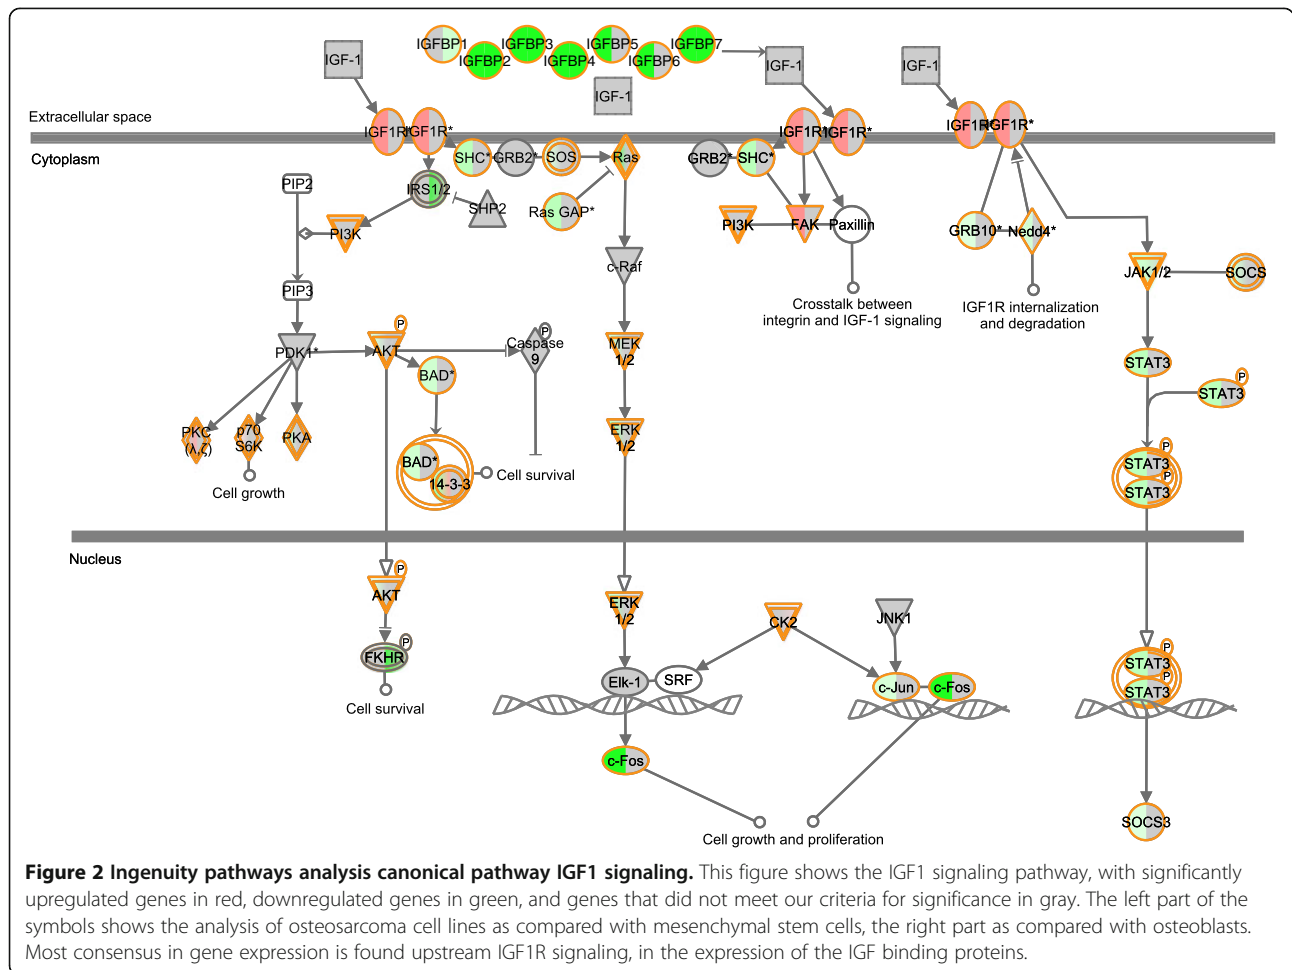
IGFBP1 IGFBP3 IGFBP5 IGFBP7
IGFBP2 IGFBP4 IGFBP6
IGF-1
IGF-1
IGF-1
IGF-1

Extracellular space
Cytoplasm

IGF1R IGF1R*
SHC* GRB2* SOS
Ras
IRS1/2
SHP2
Ras GAP*
PIP2
PI3K
PIP3
c-Raf
PDK1*
AKT
P
Caspase 9
P
BAD*
MEK 1/2
ERK 1/2
PKC ($\lambda$,$\zeta$)
p70 S6K
PKA
Cell growth
BAD*
14-3-3
Cell survival

IGF1R IGF1R*
GRB2* SHC*
PI3K
FAK
Paxillin
Crosstalk between integrin and IGF-1 signaling

IGF1R IGF1R*
GRB10*
Nedd4*
IGF1R internalization and degradation
JAK1/2
SOCS
STAT3
P
STAT3
P
STAT3
P
STAT3

Nucleus

AKT
P
FKHR
P
Cell survival
ERK 1/2
CK2
JNK1
Elk-1
SRF
c-Jun
c-Fos
c-Fos
P
STAT3
P
STAT3
SOCS3
Cell growth and proliferation

Figure 2 Ingenuity pathways analysis canonical pathway IGF1 signaling. This figure shows the IGF1 signaling pathway, with significantly upregulated genes in red, downregulated genes in green, and genes that did not meet our criteria for significance in gray. The left part of the symbols shows the analysis of osteosarcoma cell lines as compared with mesenchymal stem cells, the right part as compared with osteoblasts. Most consensus in gene expression is found upstream IGF1R signaling, in the expression of the IGF binding proteins.